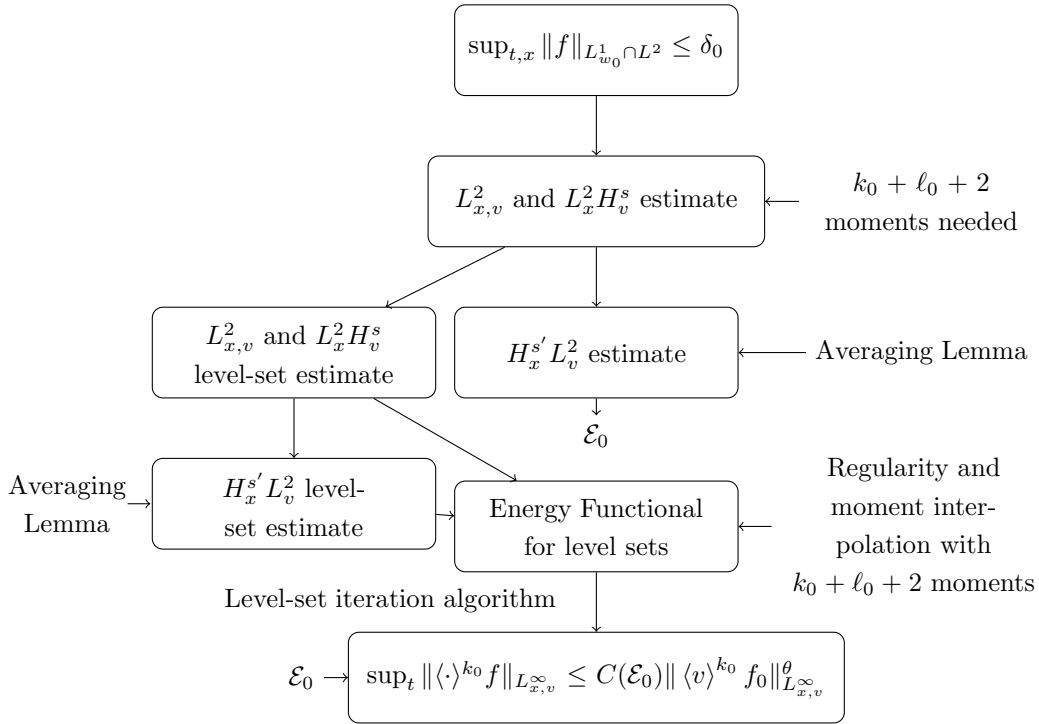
$\sup_{t,x} \|f\|_{L^1_{w_0}\cap L^2} \leq \delta_0$

$L^2_{x,v}$ and $L^2_x H^s_v$ estimate

$k_0 + \ell_0 + 2$ moments needed

$L^2_{x,v}$ and $L^2_x H^s_v$ level-set estimate

$H^{s'}_x L^2_v$ estimate

Averaging Lemma

$\mathcal{E}_0$

Averaging Lemma

$H^{s'}_x L^2_v$ level-set estimate

Energy Functional for level sets

Regularity and moment interpolation with $k_0 + \ell_0 + 2$ moments

Level-set iteration algorithm

$\mathcal{E}_0$

$\sup_t \|\langle\cdot\rangle^{k_0} f\|_{L^\infty_{x,v}} \leq C(\mathcal{E}_0)\| \langle v\rangle^{k_0} f_0\|^{\theta}_{L^\infty_{x,v}}$